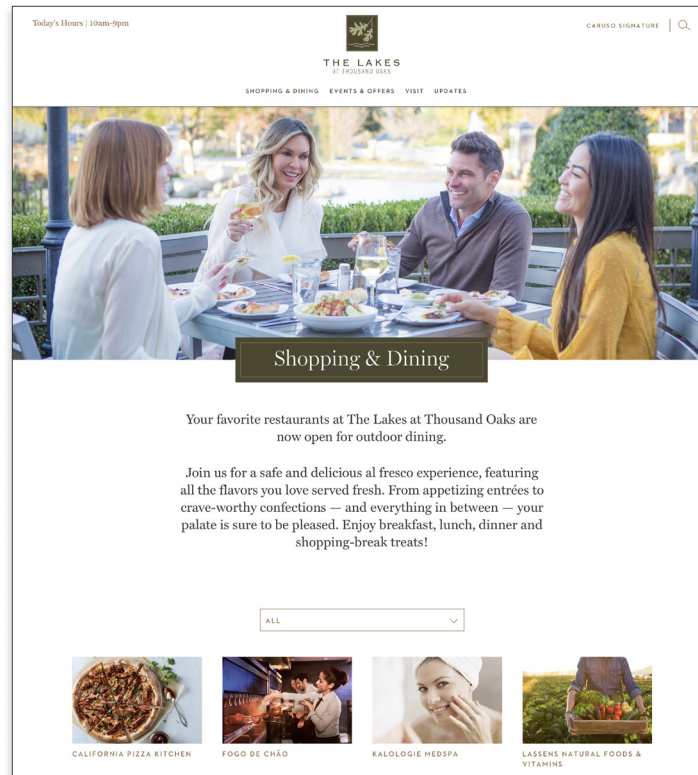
Today's Hours | 10am-9pm

CARUSO SIGNATURE

THE LAKES
AT THOUSAND OAKS

SHOPPING & DINING EVENTS & OFFERS VISIT UPDATES

Shopping & Dining

Your favorite restaurants at The Lakes at Thousand Oaks are now open for outdoor dining.

Join us for a safe and delicious al fresco experience, featuring all the flavors you love served fresh. From appetizing entrées to crave-worthy confections — and everything in between — your palate is sure to be pleased. Enjoy breakfast, lunch, dinner and shopping-break treats!

ALL

CALIFORNIA PIZZA KITCHEN

FOGO DE CHÃO

KALOLOGIE MEDSPA

LASSENS NATURAL FOODS & VITAMINS